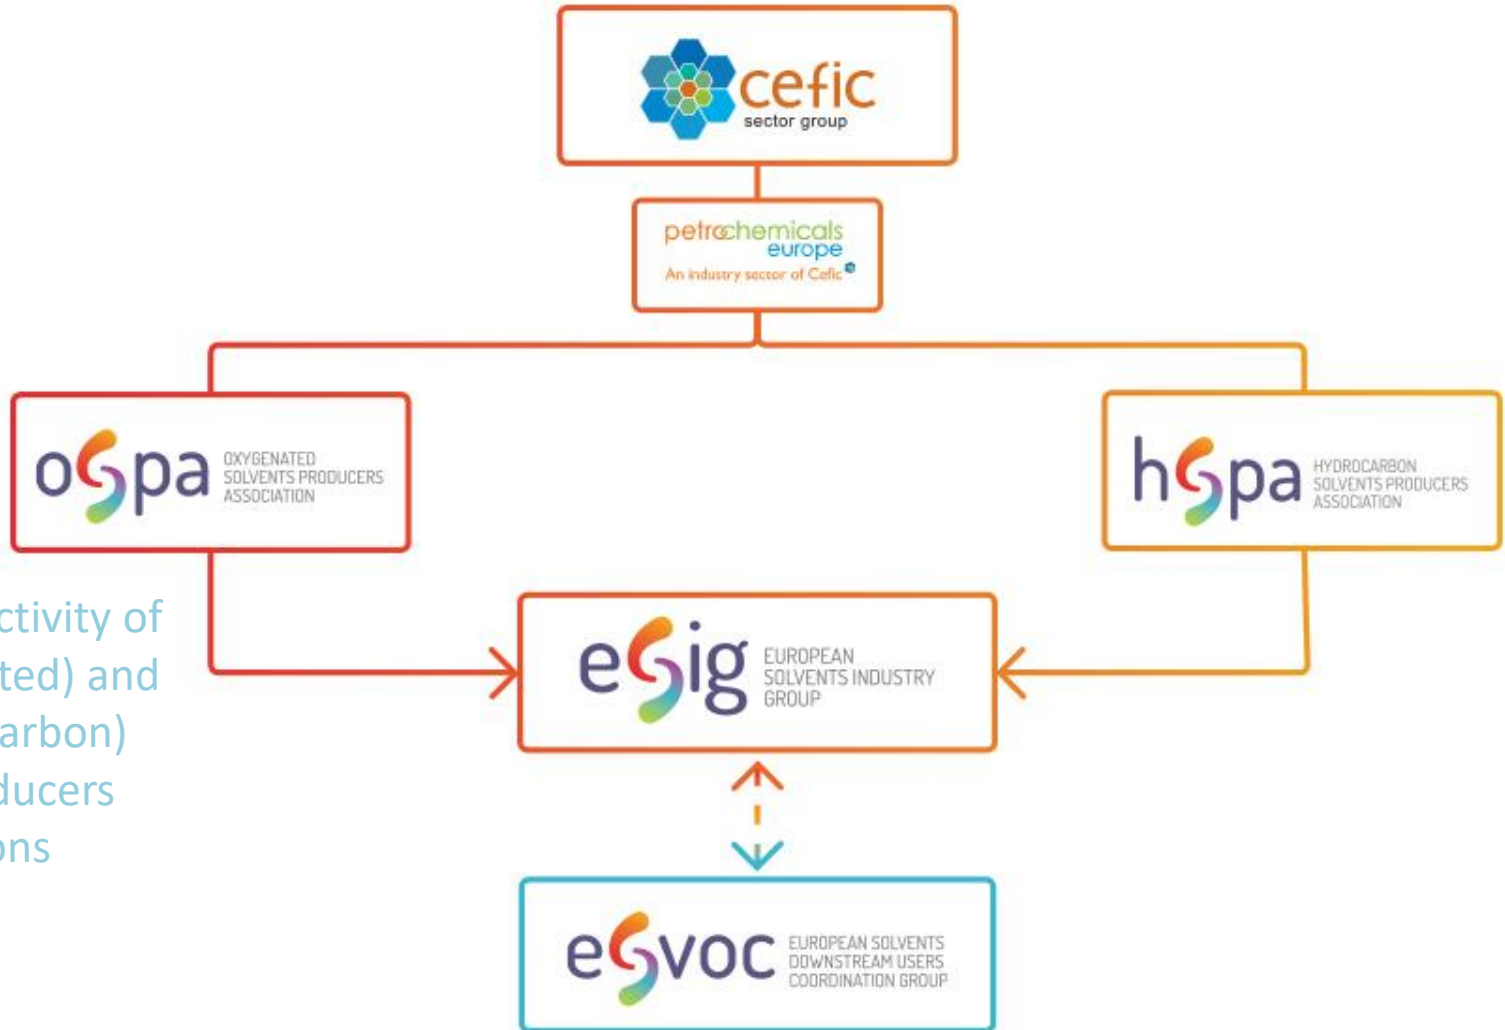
cefic
sector group

petrochemicals
europe
An industry sector of Cefic

oSpa OXYGENATED SOLVENTS PRODUCERS ASSOCIATION

hSpa HYDROCARBON SOLVENTS PRODUCERS ASSOCIATION

ctivity of
ted) and
arbon)
ducers
ons

eSig EUROPEAN SOLVENTS INDUSTRY GROUP

eSvoc EUROPEAN SOLVENTS DOWNSTREAM USERS COORDINATION GROUP